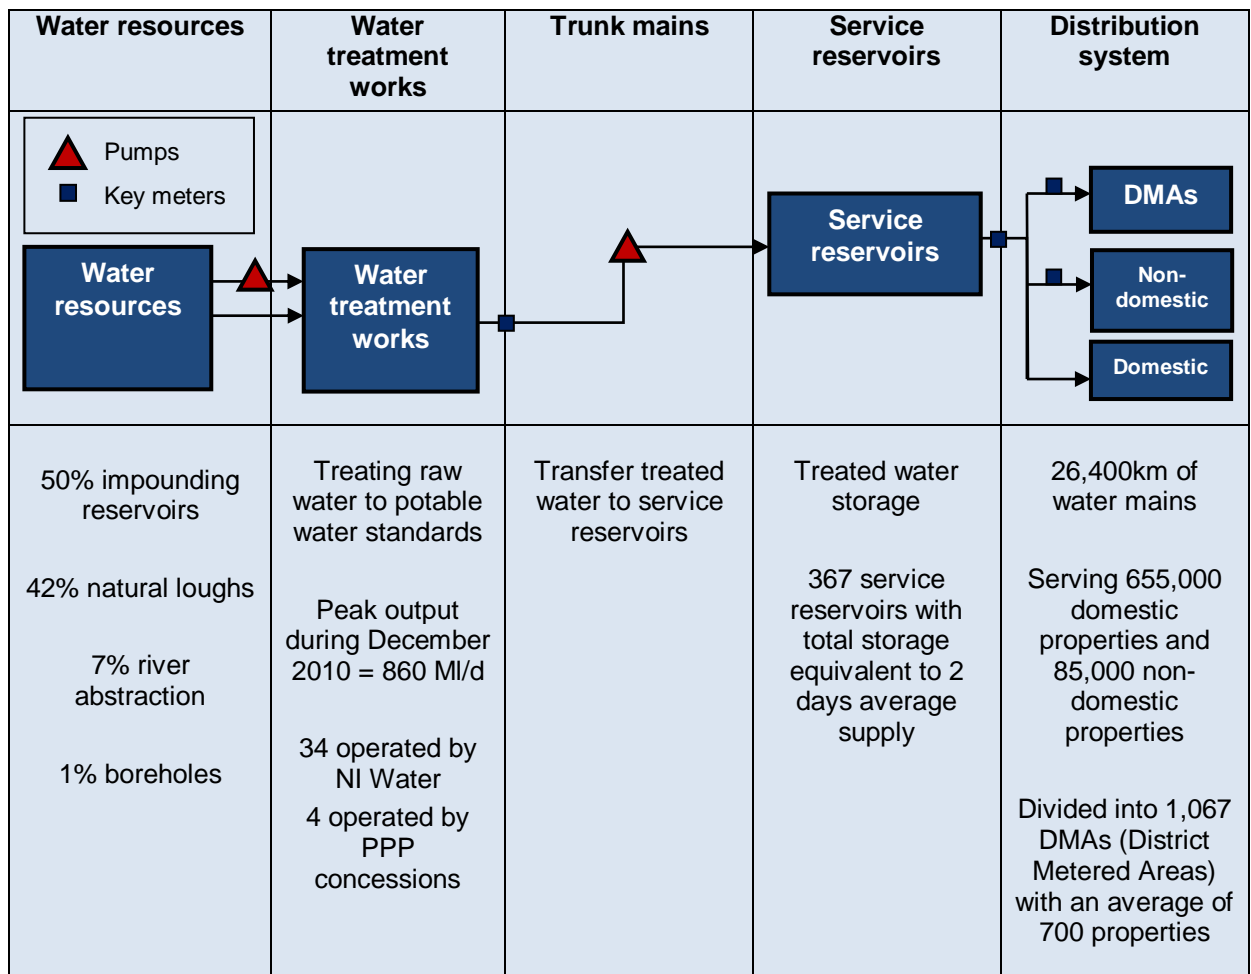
| Water resources | Water treatment works | Trunk mains | Service reservoirs | Distribution system |
|---|---|---|---|---|
| Pumps<br>Key meters<br>Water resources | Water treatment works | | Service reservoirs | DMAs<br>Non-domestic<br>Domestic |
| 50% impounding reservoirs<br><br>42% natural loughs<br><br>7% river abstraction<br><br>1% boreholes | Treating raw water to potable water standards<br><br>Peak output during December 2010 = 860 Ml/d<br><br>34 operated by NI Water<br>4 operated by PPP concessions | Transfer treated water to service reservoirs | Treated water storage<br><br>367 service reservoirs with total storage equivalent to 2 days average supply | 26,400km of water mains<br><br>Serving 655,000 domestic properties and 85,000 non-domestic properties<br><br>Divided into 1,067 DMAs (District Metered Areas) with an average of 700 properties |